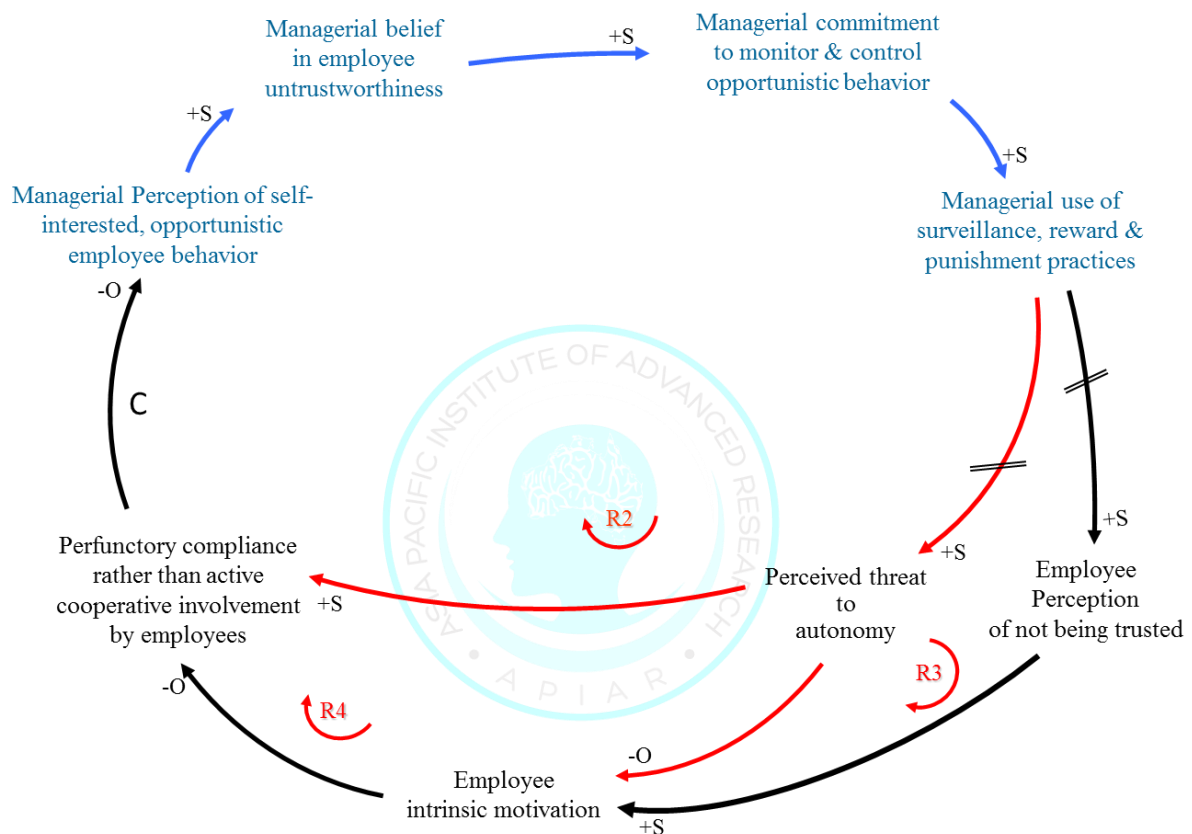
Managerial belief in employee untrustworthiness

+S

Managerial commitment to monitor & control opportunistic behavior

+S

Managerial use of surveillance, reward & punishment practices

+S

Managerial Perception of self-interested, opportunistic employee behavior

-O

C

ASIA PACIFIC INSTITUTE OF ADVANCED RESEARCH

APIAR

R2

+S

+S

Perfunctory compliance rather than active cooperative involvement by employees

+S

Perceived threat to autonomy

Employee Perception of not being trusted

R3

-O

R4

-O

Employee intrinsic motivation

+S